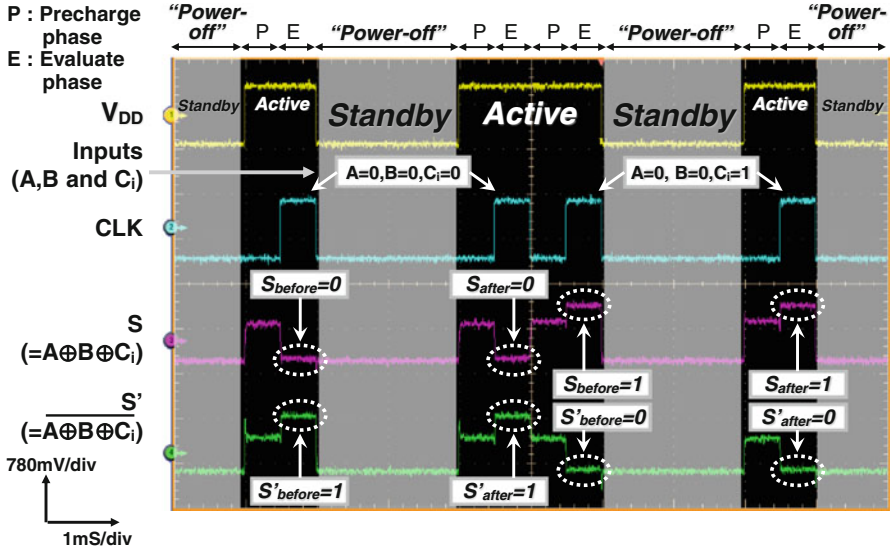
P : Precharge phase
E : Evaluate phase

"Power-off" P E "Power-off" P E P E "Power-off" P E "Power-off"

$V_{DD}$
Standby Active Standby Active Standby Active Standby

Inputs (A,B and $C_i$)
A=0,B=0,$C_i$=0
A=0, B=0,$C_i$=1

CLK

S (=A⊕B⊕$C_i$)
$S_{before}$=0
$S_{after}$=0
$S_{before}$=1
$S_{after}$=1

S' ($=\overline{A⊕B⊕C_i}$)
$S'_{before}$=0
$S'_{after}$=0
$S'_{before}$=1
$S'_{after}$=1

780mV/div
1mS/div